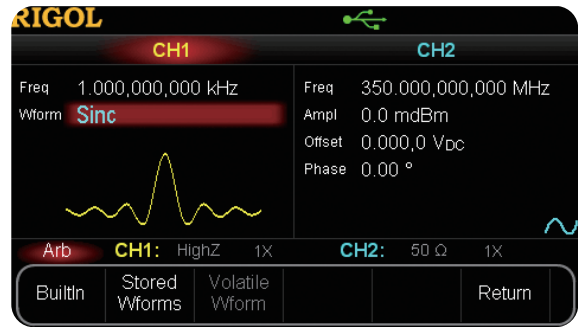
RIGOL

CH1

CH2

Freq 1.000,000,000 kHz
Wform Sinc

Freq 350.000,000,000 MHz
Ampl 0.0 mdBm
Offset 0.000,0 V$_{DC}$
Phase 0.00 °

Arb CH1: HighZ 1X CH2: 50 Ω 1X

BuiltIn | Stored Wforms | Volatile Wform | | | Return